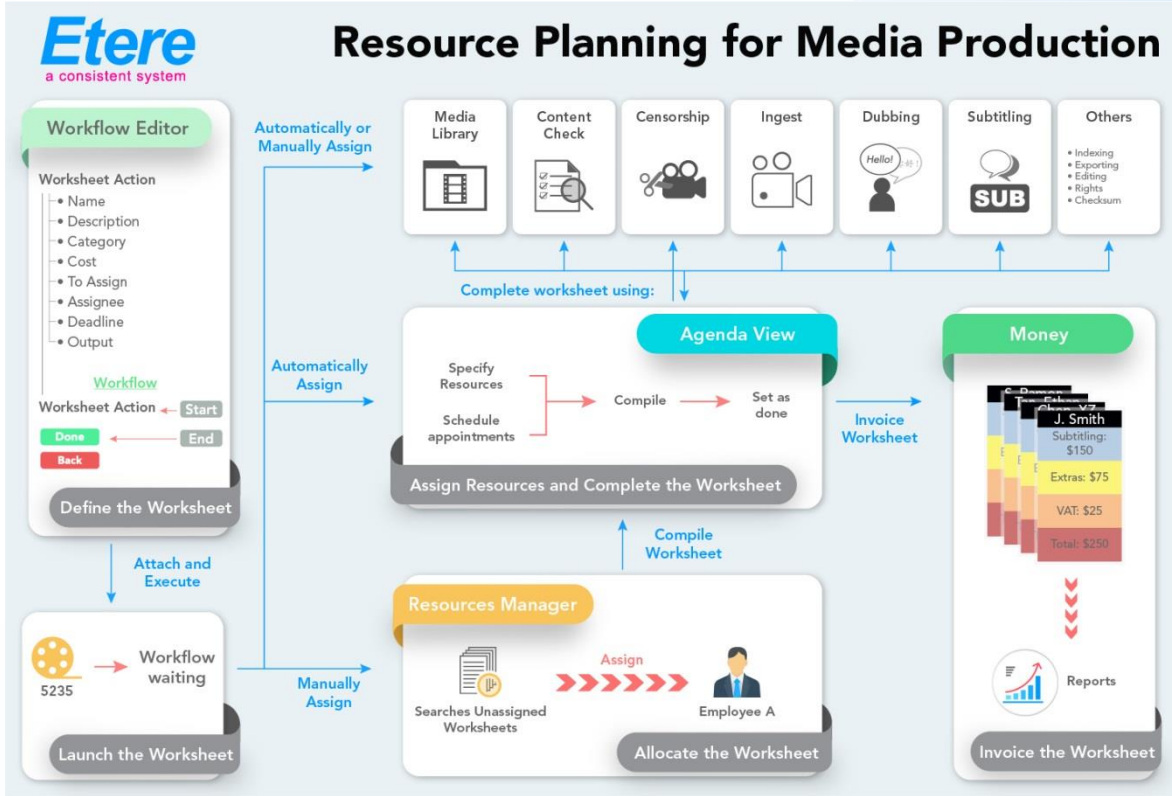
Etere
a consistent system

Resource Planning for Media Production

Workflow Editor

Worksheet Action
• Name
• Description
• Category
• Cost
• To Assign
• Assignee
• Deadline
• Output

Workflow

Worksheet Action Start
Done End
Back

Define the Worksheet

Automatically or Manually Assign

Media Library

Content Check

Censorship

Ingest

Dubbing

Hello!

Subtitling

SUB

Others
• Indexing
• Exporting
• Editing
• Rights
• Checksum

Complete worksheet using:

Automatically Assign

Agenda View

Specify Resources

Schedule appointments

Compile

Set as done

Assign Resources and Complete the Worksheet

Invoice Worksheet

Money

J. Smith
Subtitling: $150
Extras: $75
VAT: $25
Total: $250

Reports

Invoice the Worksheet

Attach and Execute

Compile Worksheet

5235

Workflow waiting

Launch the Worksheet

Manually Assign

Resources Manager

Assign

Searches Unassigned Worksheets

Employee A

Allocate the Worksheet